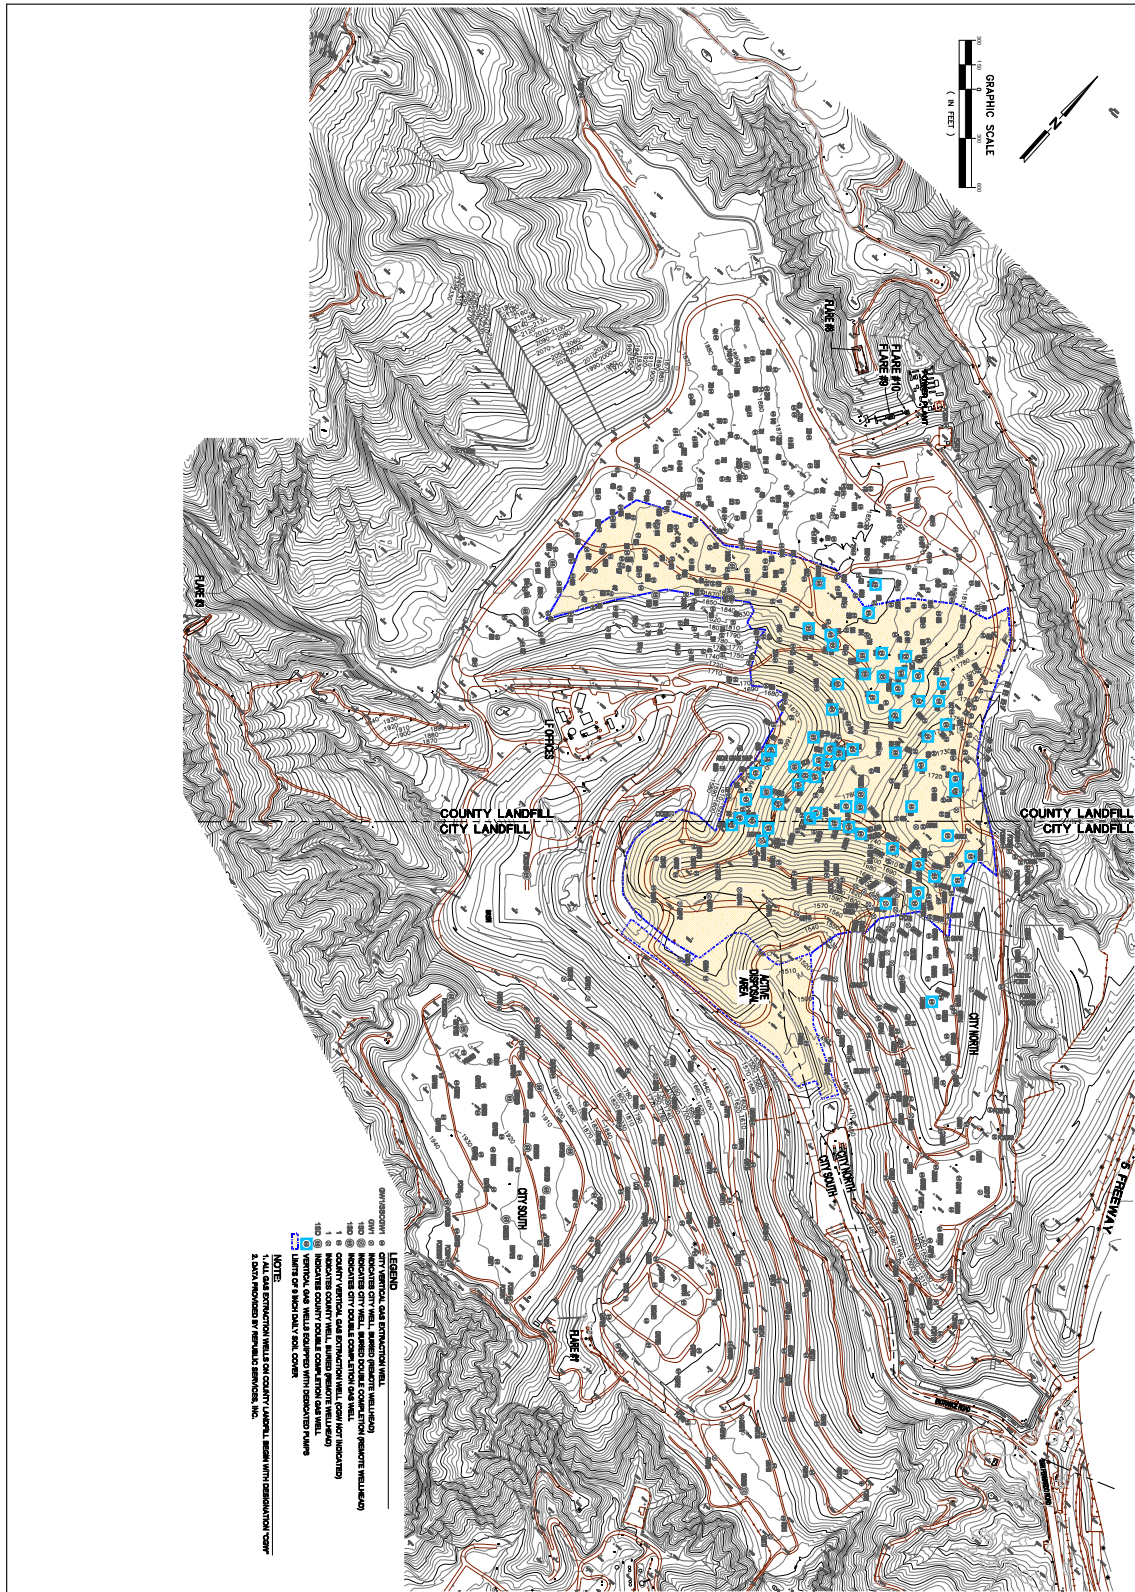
GRAPHIC SCALE
( IN FEET )
0
150
300
600

N

FLARE #5
FLARE #10
FLARE #9
FLARE #3
FLARE #1

COUNTY LANDFILL
CITY LANDFILL

COUNTY LANDFILL
CITY LANDFILL

OFFICES

ACTIVE DISPOSAL AREA

CITY NORTH
CITY SOUTH
CITY NORTH
CITY SOUTH

5 FREEWAY

LEGEND
CITY VERTICAL GAS EXTRACTION WELL
INDICATES CITY WELL, BURIED (REMOTE WELLHEAD)
INDICATES CITY WELL, BURIED DOUBLE COMPLETION (REMOTE WELLHEAD)
INDICATES CITY DOUBLE COMPLETION GAS WELL
COUNTY VERTICAL GAS EXTRACTION WELL (CGW NOT INDICATED)
INDICATES COUNTY WELL, BURIED (REMOTE WELLHEAD)
INDICATES COUNTY DOUBLE COMPLETION GAS WELL
VERTICAL GAS WELLS EQUIPPED WITH DEDICATED PUMPS
LIMITS OF 5 INCH DAILY SOIL COVER

NOTE:
1. ALL GAS EXTRACTION WELLS ON COUNTY LANDFILL BEGIN WITH DESIGNATION "CGW".
2. DATA PROVIDED BY REPUBLIC SERVICES, INC.